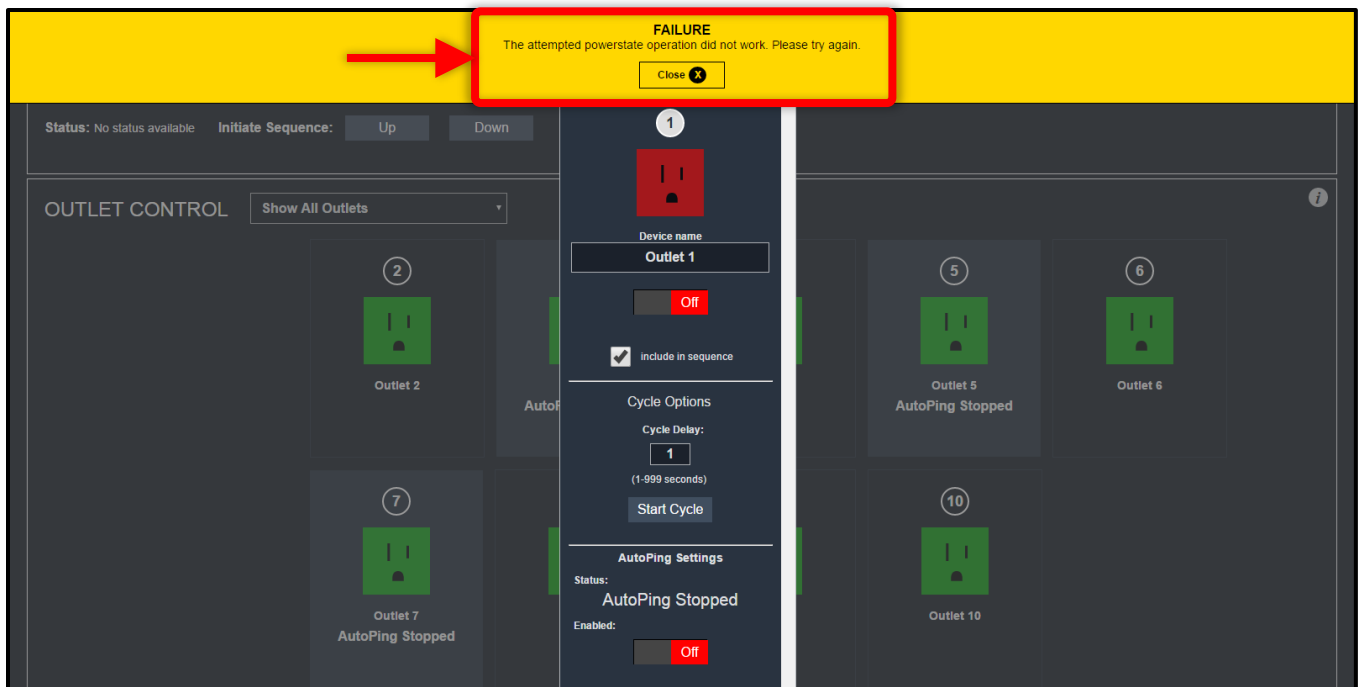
FAILURE
The attempted powerstate operation did not work. Please try again.

Close ✕

Status: No status available Initiate Sequence: Up Down

OUTLET CONTROL Show All Outlets

1

Device name

Outlet 1

Off

include in sequence

Cycle Options

Cycle Delay:

1

(1-999 seconds)

Start Cycle

AutoPing Settings

Status:

AutoPing Stopped

Enabled:

Off

2
Outlet 2

AutoP

5
Outlet 5
AutoPing Stopped

6
Outlet 6

7
Outlet 7
AutoPing Stopped

10
Outlet 10